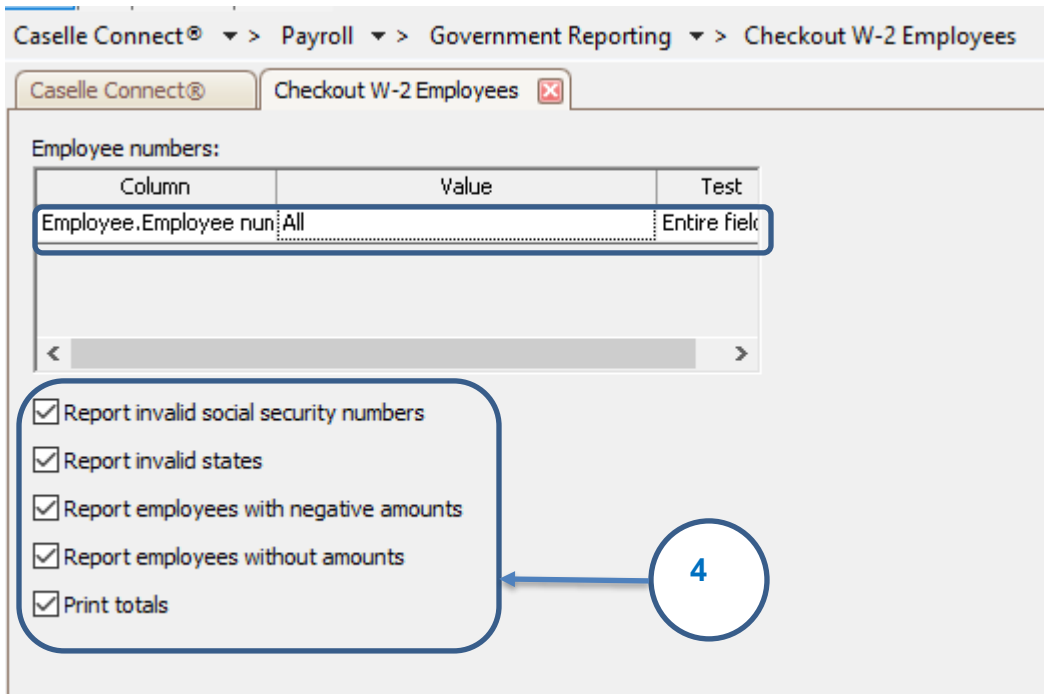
Caselle Connect® ▾ > Payroll ▾ > Government Reporting ▾ > Checkout W-2 Employees

Caselle Connect®

Checkout W-2 Employees

Employee numbers:

| Column | Value | Test |
|---|---|---|
| Employee.Employee nun | All | Entire fielc |

Report invalid social security numbers

Report invalid states

Report employees with negative amounts

Report employees without amounts

Print totals

4